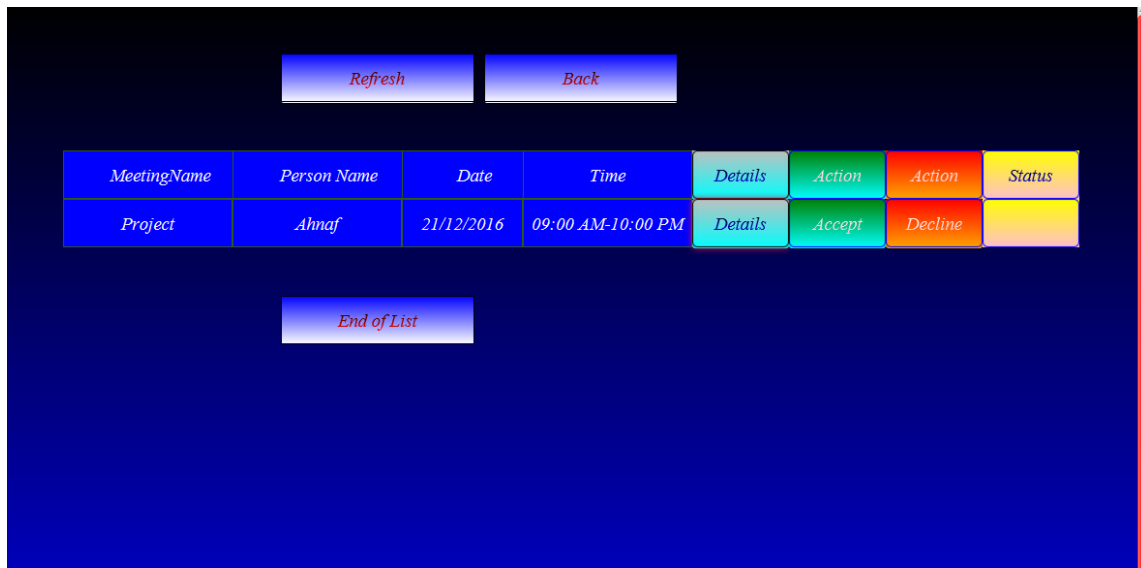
Refresh Back

| MeetingName | Person Name | Date | Time | Details | Action | Action | Status |
|---|---|---|---|---|---|---|---|
| Project | Ahnaf | 21/12/2016 | 09:00 AM-10:00 PM | Details | Accept | Decline | |

End of List